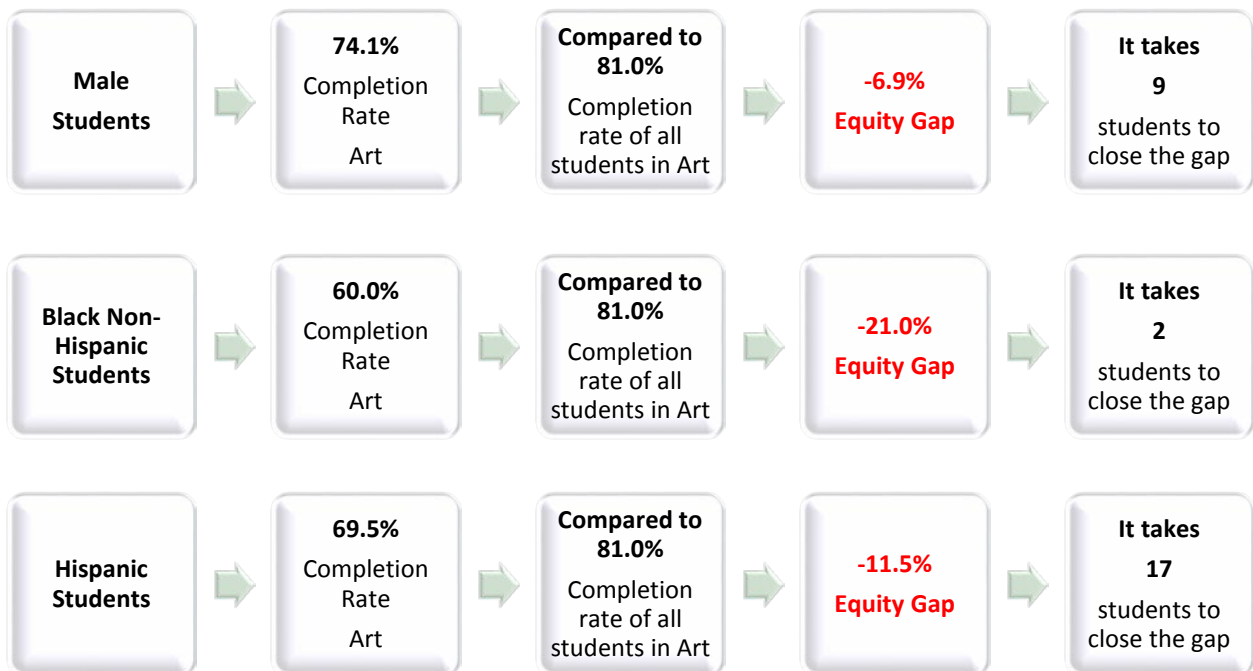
Male Students

74.1%
Completion Rate
Art

Compared to 81.0%
Completion rate of all students in Art

-6.9%
Equity Gap

It takes
9
students to close the gap

Black Non-Hispanic Students

60.0%
Completion Rate
Art

Compared to 81.0%
Completion rate of all students in Art

-21.0%
Equity Gap

It takes
2
students to close the gap

Hispanic Students

69.5%
Completion Rate
Art

Compared to 81.0%
Completion rate of all students in Art

-11.5%
Equity Gap

It takes
17
students to close the gap